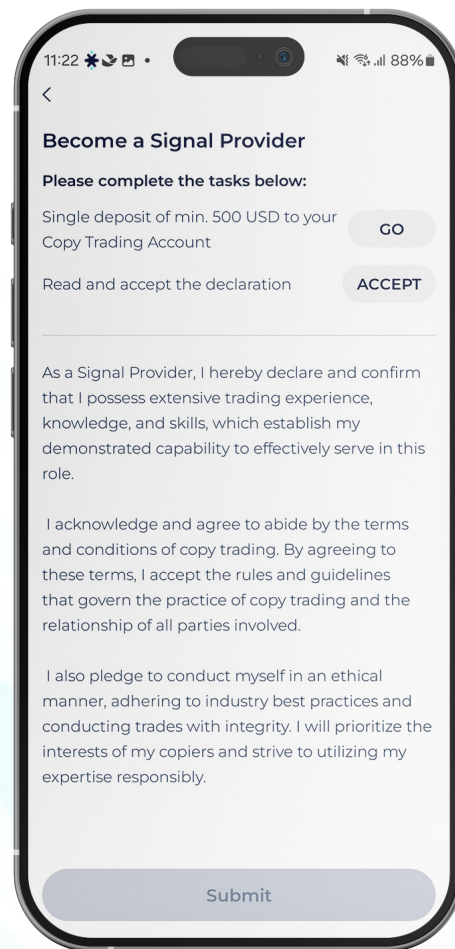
11:22 88%

<

Become a Signal Provider

Please complete the tasks below:

Single deposit of min. 500 USD to your Copy Trading Account GO

Read and accept the declaration ACCEPT

As a Signal Provider, I hereby declare and confirm that I possess extensive trading experience, knowledge, and skills, which establish my demonstrated capability to effectively serve in this role.

I acknowledge and agree to abide by the terms and conditions of copy trading. By agreeing to these terms, I accept the rules and guidelines that govern the practice of copy trading and the relationship of all parties involved.

I also pledge to conduct myself in an ethical manner, adhering to industry best practices and conducting trades with integrity. I will prioritize the interests of my copiers and strive to utilizing my expertise responsibly.

Submit